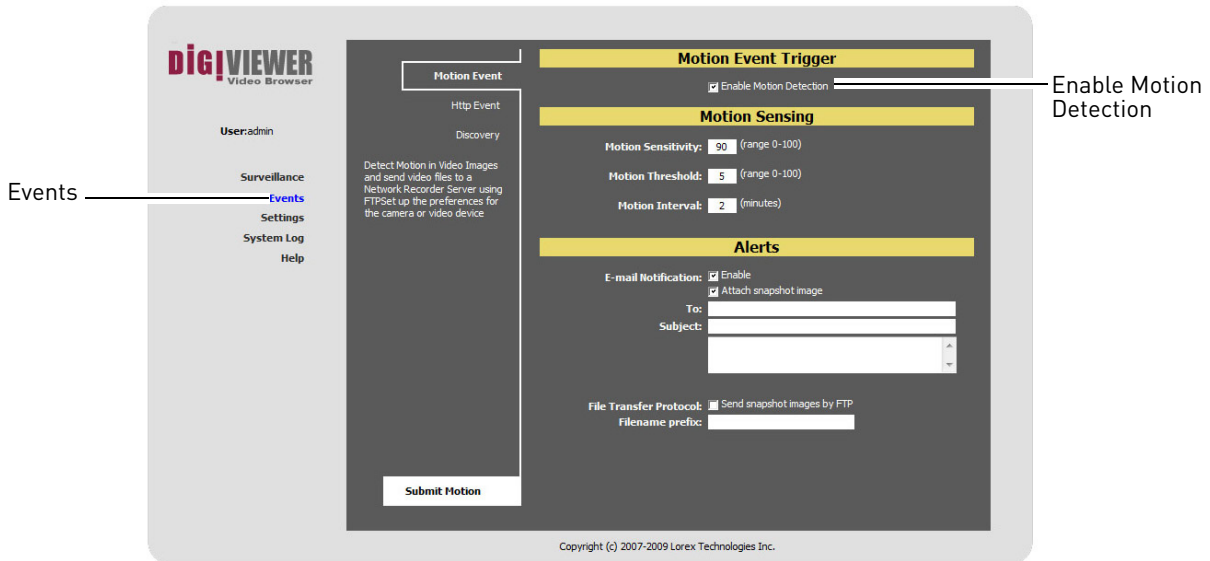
DiGiVIEWER
Video Browser

User:admin

Surveillance
Events
Settings
System Log
Help

Events

Motion Event
Http Event
Discovery

Detect Motion in Video Images and send video files to a Network Recorder Server using FTPSet up the preferences for the camera or video device

Submit Motion

Motion Event Trigger
Enable Motion Detection

Enable Motion Detection

Motion Sensing
Motion Sensitivity: 90 (range 0-100)
Motion Threshold: 5 (range 0-100)
Motion Interval: 2 (minutes)

Alerts
E-mail Notification: Enable
Attach snapshot image
To:
Subject:

File Transfer Protocol: Send snapshot images by FTP
Filename prefix:

Copyright (c) 2007-2009 Lorex Technologies Inc.